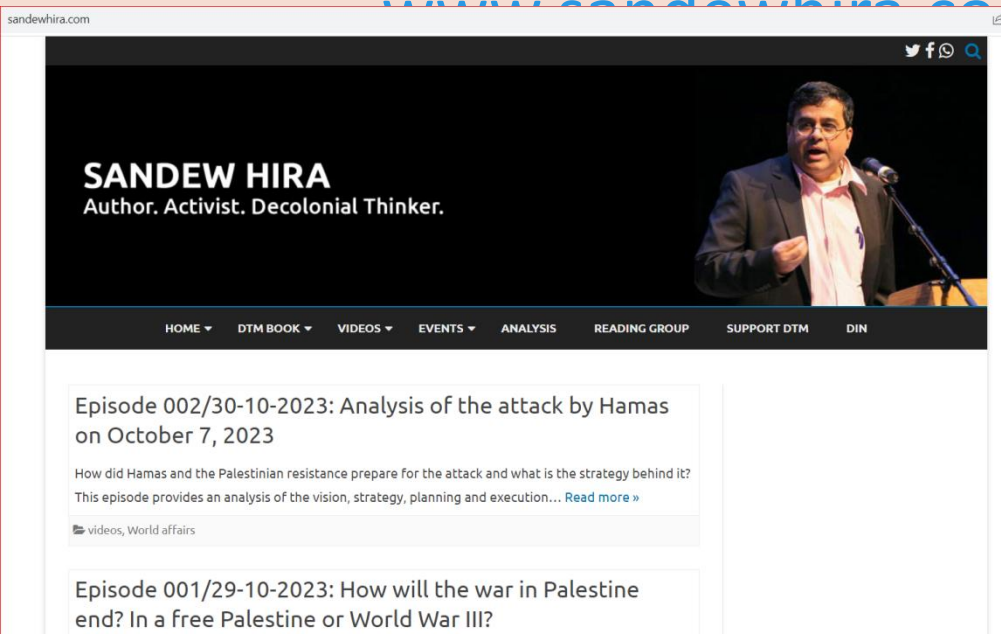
sandewhira.com

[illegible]

SANDEW HIRA
Author. Activist. Decolonial Thinker.

HOME ▾ DTM BOOK ▾ VIDEOS ▾ EVENTS ▾ ANALYSIS READING GROUP SUPPORT DTM DIN

Episode 002/30-10-2023: Analysis of the attack by Hamas on October 7, 2023

How did Hamas and the Palestinian resistance prepare for the attack and what is the strategy behind it? This episode provides an analysis of the vision, strategy, planning and execution… Read more »

videos, World affairs

Episode 001/29-10-2023: How will the war in Palestine end? In a free Palestine or World War III?